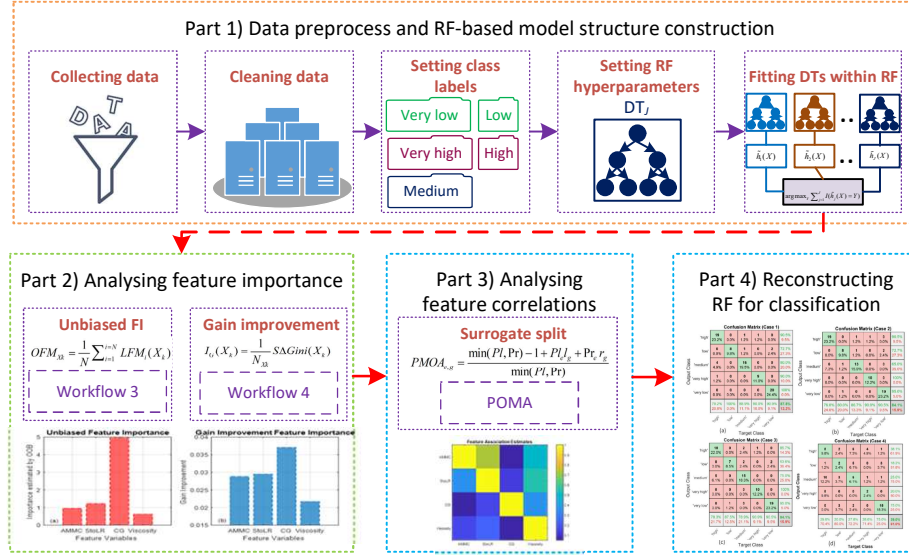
Part 1) Data preprocess and RF-based model structure construction

Collecting data

DATA

Cleaning data

Setting class labels

Very low

Low

Very high

High

Medium

Setting RF hyperparameters

DT$_J$

Fitting DTs within RF

$\hat{h}_1(X)$

$\hat{h}_2(X)$

$\hat{h}_J(X)$

$\arg\max_Y \sum_{j=1}^{J} I(\hat{h}_j(X)=Y)$

Part 2) Analysing feature importance

Unbiased FI

$OFM_{Xk} = \frac{1}{N}\sum_{i=1}^{i=N} LFM_i(X_k)$

Workflow 3

Gain improvement

$I_G(X_k) = \frac{1}{N_{Xk}} S\Delta Gini(X_k)$

Workflow 4

Unbiased Feature Importance

Importance estimated by OOB

(a)

AMMC StoLR CG Viscosity

Feature Variables

Gain Improvement Feature Importance

Gain Improvement

(b)

AMMC StoLR CG Viscosity

Feature Variables

Part 3) Analysing feature correlations

Surrogate split

$PMOA_{c,g} = \frac{\min(Pl, Pr) - 1 + Pl_l l_g + Pr_c r_g}{\min(Pl, Pr)}$

POMA

Feature Association Estimates

Part 4) Reconstructing RF for classification

Confusion Matrix (Case 1)

Confusion Matrix (Case 2)

Confusion Matrix (Case 3)

Confusion Matrix (Case 4)

Output Class

Target Class

(a)

(b)

(c)

(d)